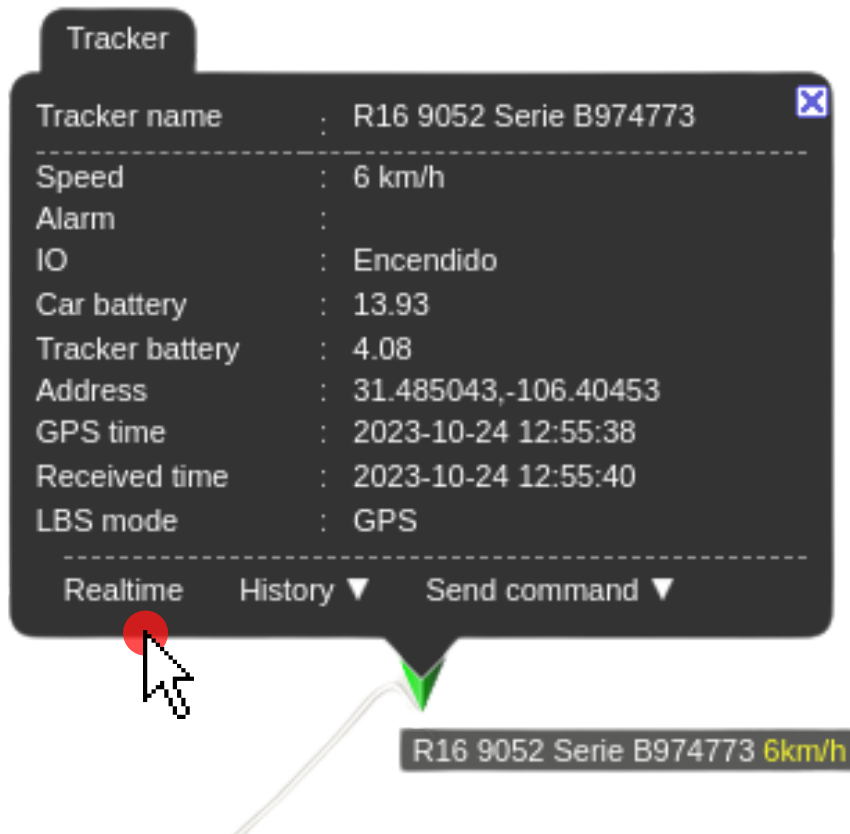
Tracker

Tracker name : R16 9052 Serie B974773

Speed : 6 km/h
Alarm :
IO : Encendido
Car battery : 13.93
Tracker battery : 4.08
Address : 31.485043,-106.40453
GPS time : 2023-10-24 12:55:38
Received time : 2023-10-24 12:55:40
LBS mode : GPS

Realtime History ▼ Send command ▼

R16 9052 Serie B974773 6km/h